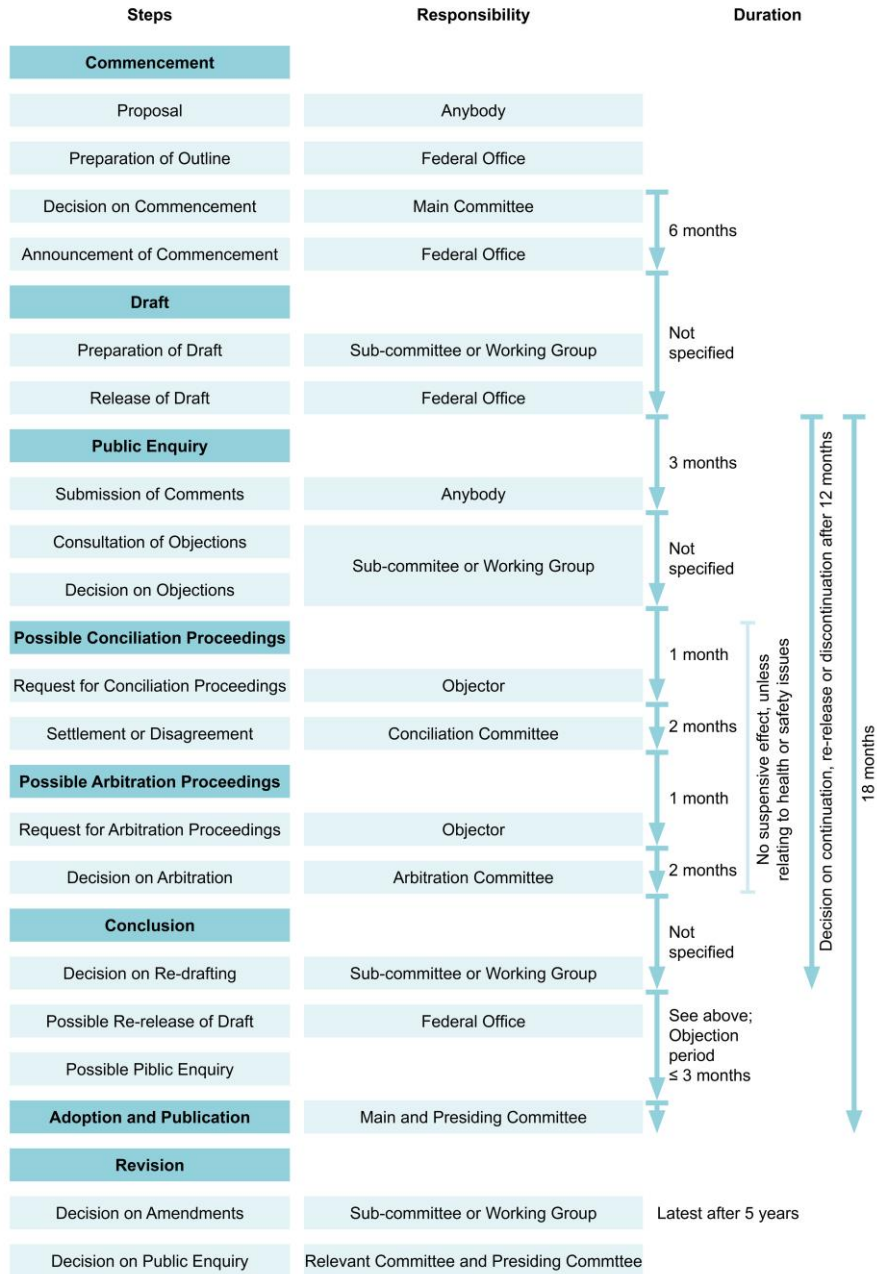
| Steps | Responsibility | Duration |
|---|---|---|
| **Commencement** | | |
| Proposal | Anybody | |
| Preparation of Outline | Federal Office | |
| Decision on Commencement | Main Committee | 6 months |
| Announcement of Commencement | Federal Office | |
| **Draft** | | Not specified |
| Preparation of Draft | Sub-committee or Working Group | |
| Release of Draft | Federal Office | |
| **Public Enquiry** | | 3 months |
| Submission of Comments | Anybody | |
| Consultation of Objections | Sub-commitee or Working Group | Not specified |
| Decision on Objections | | |
| **Possible Conciliation Proceedings** | | 1 month |
| Request for Conciliation Proceedings | Objector | |
| Settlement or Disagreement | Conciliation Committee | 2 months |
| **Possible Arbitration Proceedings** | | 1 month |
| Request for Arbitration Proceedings | Objector | |
| Decision on Arbitration | Arbitration Committee | 2 months |
| **Conclusion** | | Not specified |
| Decision on Re-drafting | Sub-committee or Working Group | |
| Possible Re-release of Draft | Federal Office | See above; Objection period ≤ 3 months |
| Possible Piblic Enquiry | | |
| **Adoption and Publication** | Main and Presiding Committee | |
| **Revision** | | |
| Decision on Amendments | Sub-committee or Working Group | Latest after 5 years |
| Decision on Public Enquiry | Relevant Committee and Presiding Commttee | |

No suspensive effect, unless relating to health or safety issues

Decision on continuation, re-release or discontinuation after 12 months

18 months